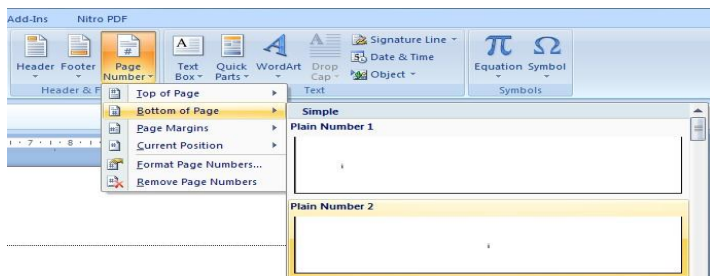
Add-Ins Nitro PDF

Header Footer Page Number

Text Box Quick Parts WordArt Drop Cap

Signature Line
Date & Time
Object

Equation Symbol

Header & F

Text

Symbols

Top of Page
Bottom of Page
Page Margins
Current Position
Format Page Numbers...
Remove Page Numbers

Simple

Plain Number 1

Plain Number 2

· 7 · · · 8 · · ·